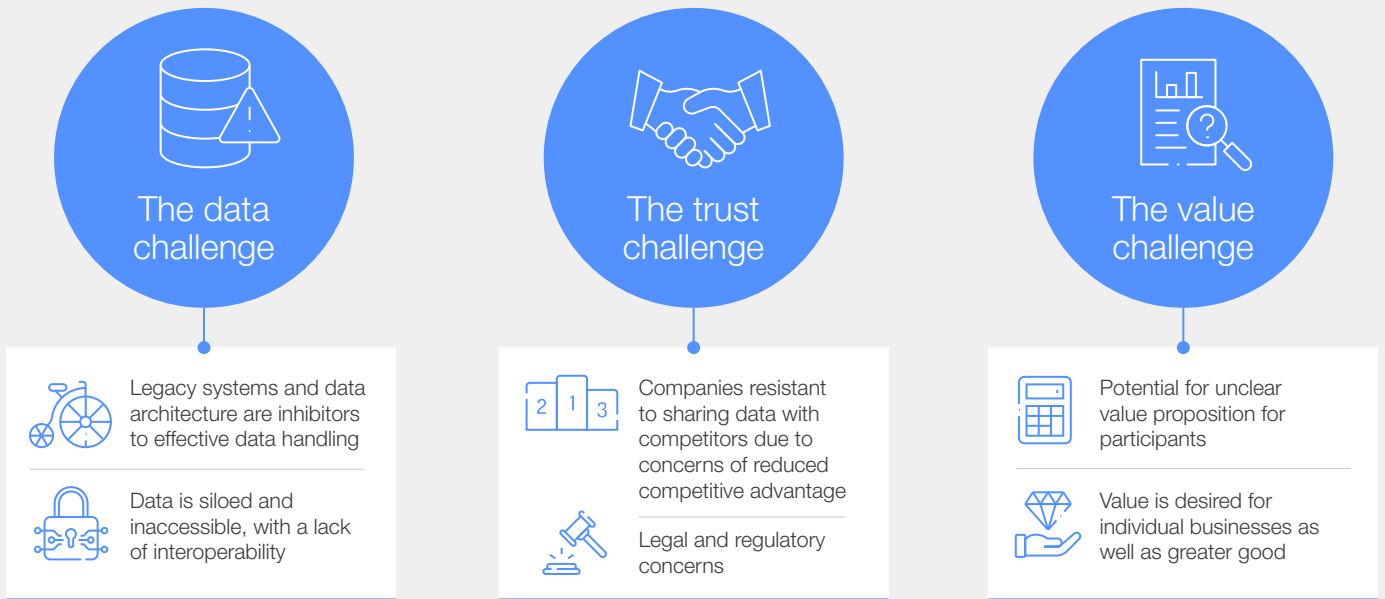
The data challenge

Legacy systems and data architecture are inhibitors to effective data handling

Data is siloed and inaccessible, with a lack of interoperability

The trust challenge

2 1 3

Companies resistant to sharing data with competitors due to concerns of reduced competitive advantage

Legal and regulatory concerns

The value challenge

Potential for unclear value proposition for participants

Value is desired for individual businesses as well as greater good